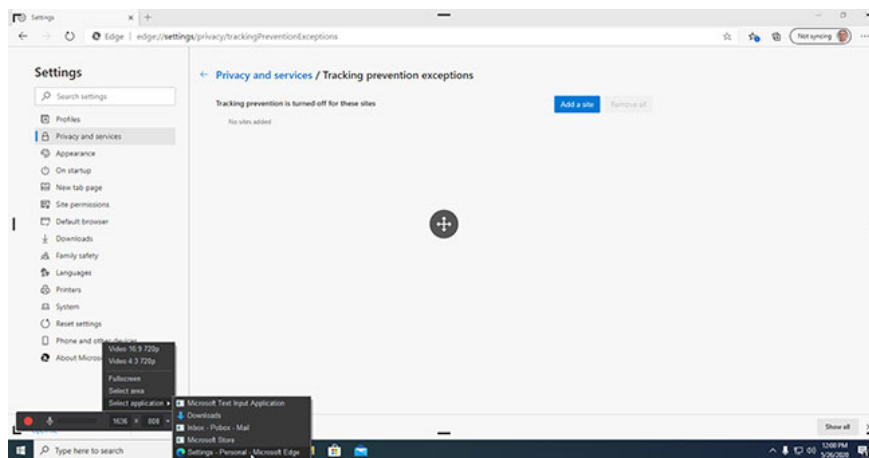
Settings
Edge | edge://settings/privacy/trackingPreventionExceptions
Not syncing

Settings
Search settings
Profiles
Privacy and services
Appearance
On startup
New tab page
Site permissions
Default browser
Downloads
Family safety
Languages
Printers
System
Reset settings
Phone and other devices
About Microsoft Edge

← Privacy and services / Tracking prevention exceptions
Tracking prevention is turned off for these sites
Add a site
Remove all
No sites added

Video 16:9 720p
Video 4:3 720p
Fullscreen
Select area
Select application
Microsoft Text Input Application
Downloads
Inbox - Pobox - Mail
Microsoft Store
Settings - Personal - Microsoft Edge

1636 × 808

Show all

Type here to search
12:00 PM
5/26/2020